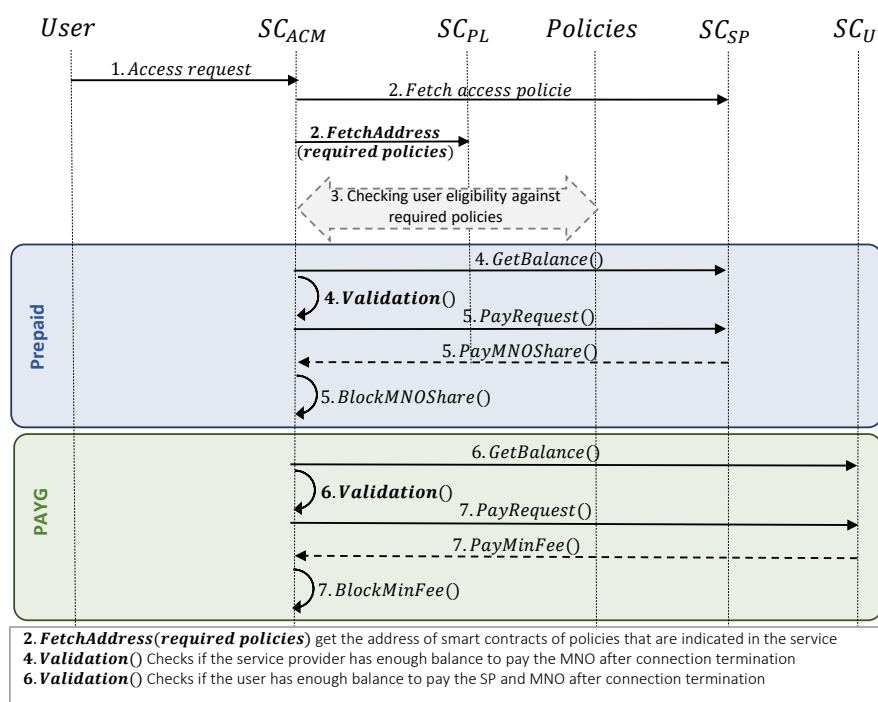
$User$ $SC_{ACM}$ $SC_{PL}$ $Policies$ $SC_{SP}$ $SC_{U}$

1. $Access\ request$

2. $Fetch\ access\ policie$

2. $\boldsymbol{FetchAddress}$ ($\boldsymbol{required\ policies}$)

3. Checking user eligibility against required policies

Prepaid

4. $GetBalance()$

4. $\boldsymbol{Validation}()$

5. $PayRequest()$

5. $PayMNOShare()$

5. $BlockMNOShare()$

PAYG

6. $GetBalance()$

6. $\boldsymbol{Validation}()$

7. $PayRequest()$

7. $PayMinFee()$

7. $BlockMinFee()$

2. $\boldsymbol{FetchAddress}$($\boldsymbol{required\ policies}$) get the address of smart contracts of policies that are indicated in the service
4. $\boldsymbol{Validation}()$ Checks if the service provider has enough balance to pay the MNO after connection termination
6. $\boldsymbol{Validation}()$ Checks if the user has enough balance to pay the SP and MNO after connection termination